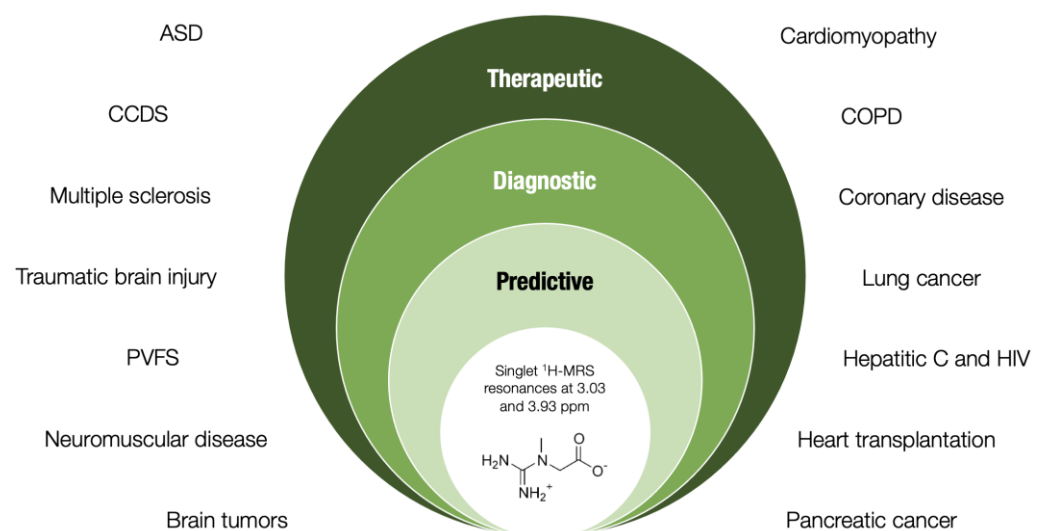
ASD

CCDS

Multiple sclerosis

Traumatic brain injury

PVFS

Neuromuscular disease

Brain tumors

Therapeutic

Diagnostic

Predictive

Singlet $^{1}$H-MRS resonances at 3.03 and 3.93 ppm

$H_2N$ N O $O^-$ $NH_2^+$

Cardiomyopathy

COPD

Coronary disease

Lung cancer

Hepatitic C and HIV

Heart transplantation

Pancreatic cancer